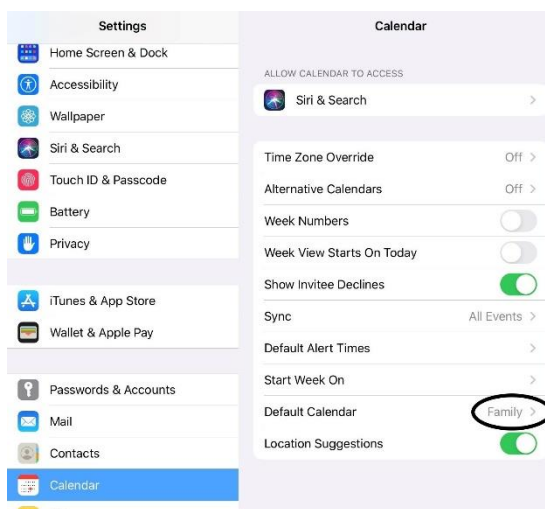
Settings

Home Screen & Dock

Accessibility

Wallpaper

Siri & Search

Touch ID & Passcode

Battery

Privacy

iTunes & App Store

Wallet & Apple Pay

Passwords & Accounts

Mail

Contacts

Calendar

Calendar

ALLOW CALENDAR TO ACCESS

Siri & Search

Time Zone Override Off

Alternative Calendars Off

Week Numbers

Week View Starts On Today

Show Invitee Declines

Sync All Events

Default Alert Times

Start Week On

Default Calendar Family

Location Suggestions